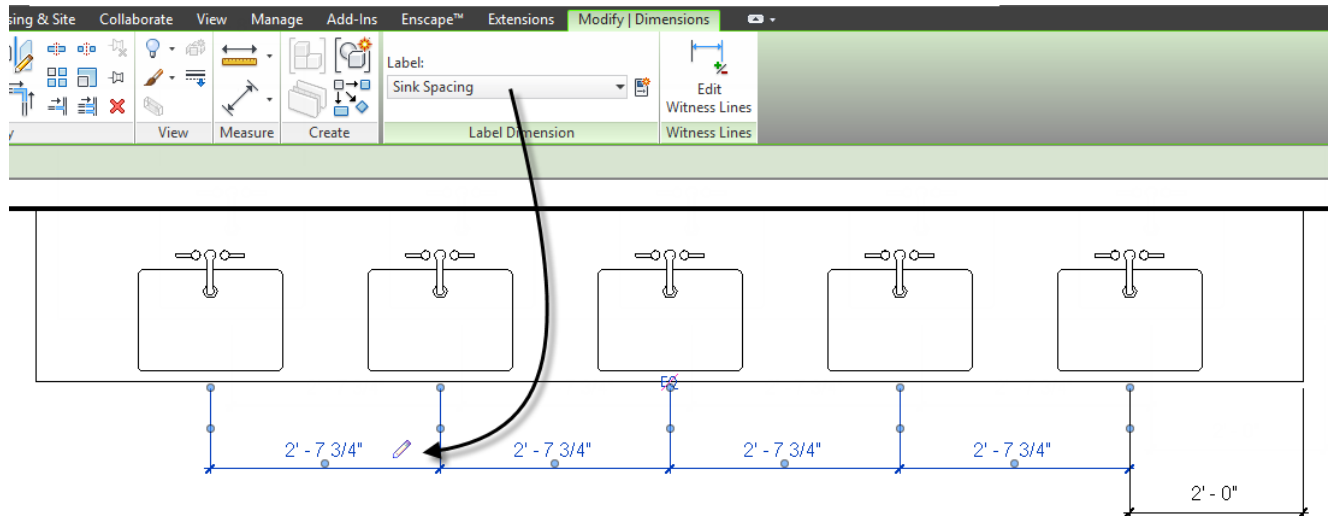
sing & Site Collaborate View Manage Add-Ins Enscape™ Extensions Modify | Dimensions

Label:
Sink Spacing

Edit Witness Lines

View Measure Create Label Dimension Witness Lines

EQ

2' - 7 3/4" 2' - 7 3/4" 2' - 7 3/4" 2' - 7 3/4"

2' - 0"